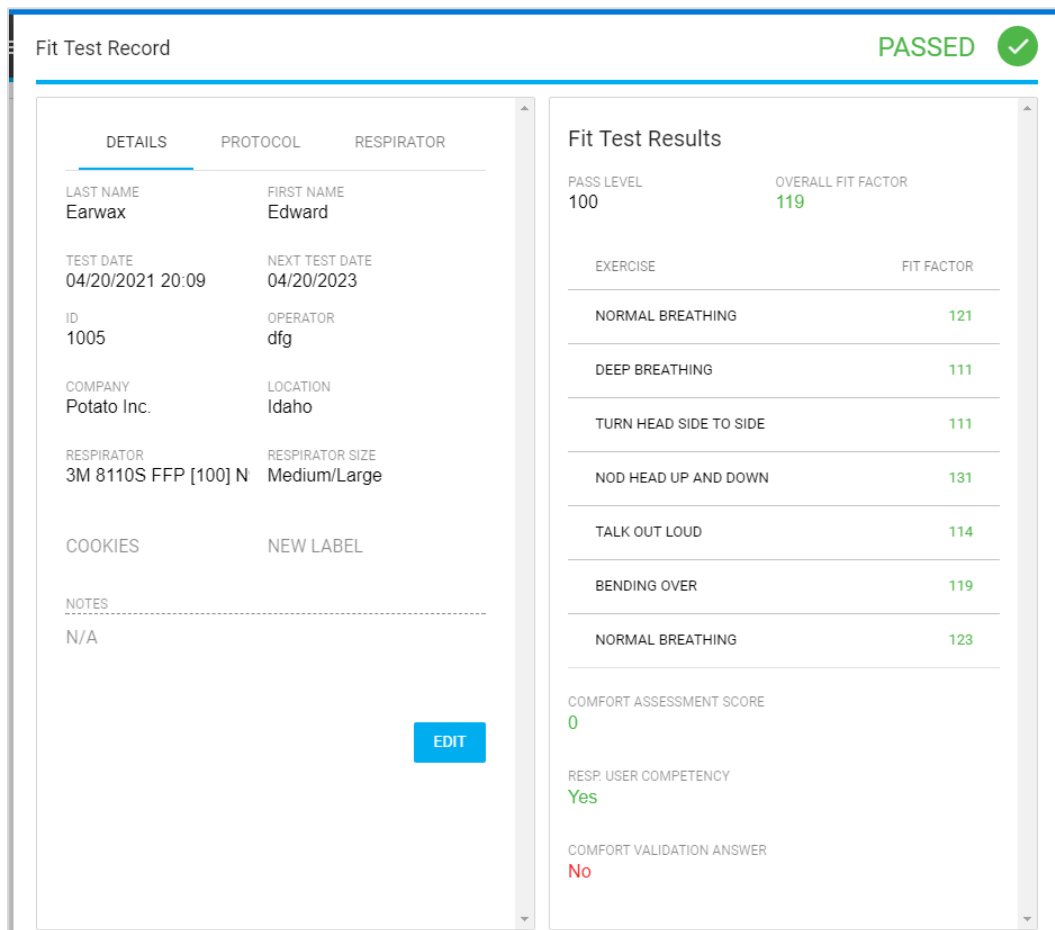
Fit Test Record

PASSED

DETAILS PROTOCOL RESPIRATOR

LAST NAME
Earwax

FIRST NAME
Edward

TEST DATE
04/20/2021 20:09

NEXT TEST DATE
04/20/2023

ID
1005

OPERATOR
dfg

COMPANY
Potato Inc.

LOCATION
Idaho

RESPIRATOR
3M 8110S FFP [100] N

RESPIRATOR SIZE
Medium/Large

COOKIES

NEW LABEL

NOTES
N/A

EDIT

Fit Test Results

PASS LEVEL
100

OVERALL FIT FACTOR
119

| EXERCISE | FIT FACTOR |
|---|---|
| NORMAL BREATHING | 121 |
| DEEP BREATHING | 111 |
| TURN HEAD SIDE TO SIDE | 111 |
| NOD HEAD UP AND DOWN | 131 |
| TALK OUT LOUD | 114 |
| BENDING OVER | 119 |
| NORMAL BREATHING | 123 |

COMFORT ASSESSMENT SCORE
0

RESP. USER COMPETENCY
Yes

COMFORT VALIDATION ANSWER
No